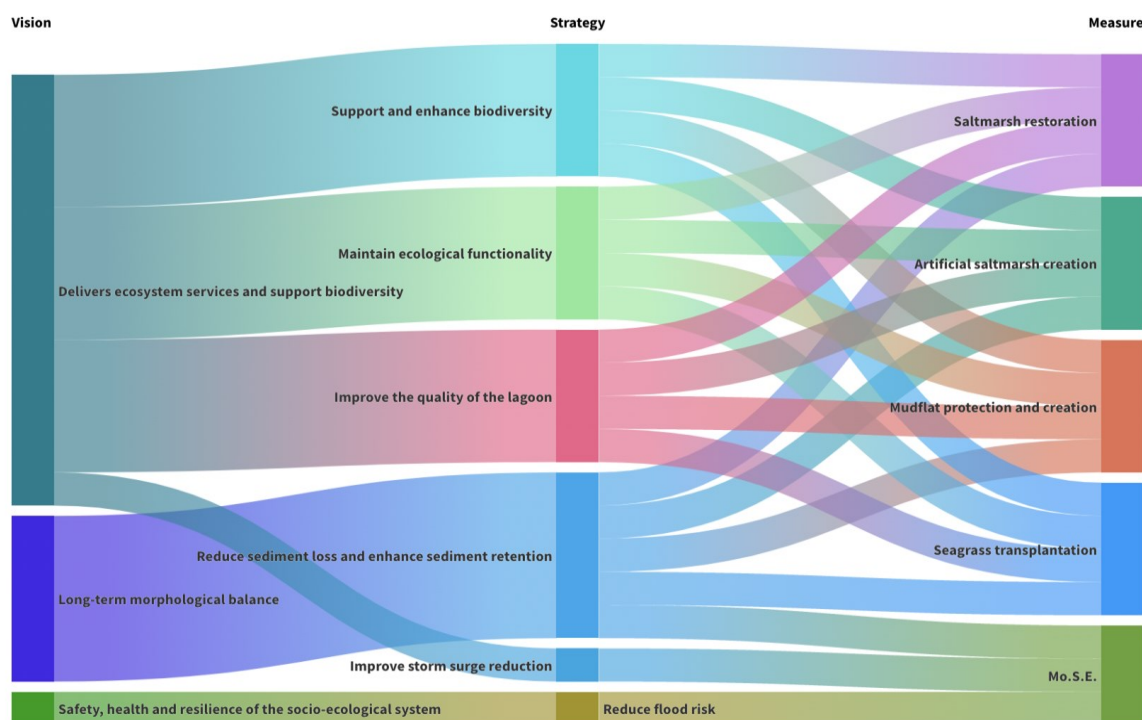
Vision

Strategy

Measure

Support and enhance biodiversity

Maintain ecological functionality

Delivers ecosystem services and support biodiversity

Improve the quality of the lagoon

Reduce sediment loss and enhance sediment retention

Long-term morphological balance

Improve storm surge reduction

Safety, health and resilience of the socio-ecological system

Reduce flood risk

Saltmarsh restoration

Artificial saltmarsh creation

Mudflat protection and creation

Seagrass transplantation

Mo.S.E.